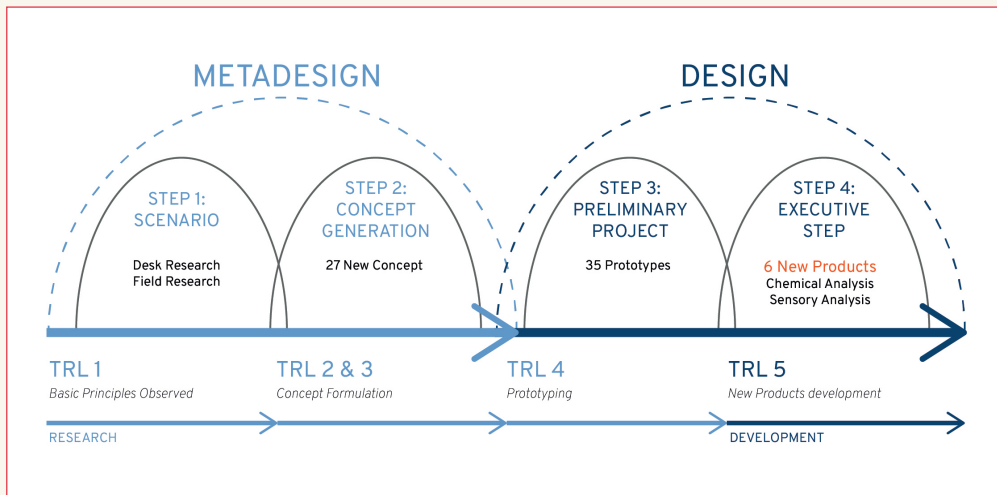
METADESIGN

DESIGN

STEP 1: SCENARIO

Desk Research
Field Research

STEP 2: CONCEPT GENERATION

27 New Concept

STEP 3: PRELIMINARY PROJECT

35 Prototypes

STEP 4: EXECUTIVE STEP

6 New Products
Chemical Analysis
Sensory Analysis

TRL 1
*Basic Principles Observed*

TRL 2 & 3
*Concept Formulation*

TRL 4
*Prototyping*

TRL 5
*New Products development*

RESEARCH

DEVELOPMENT